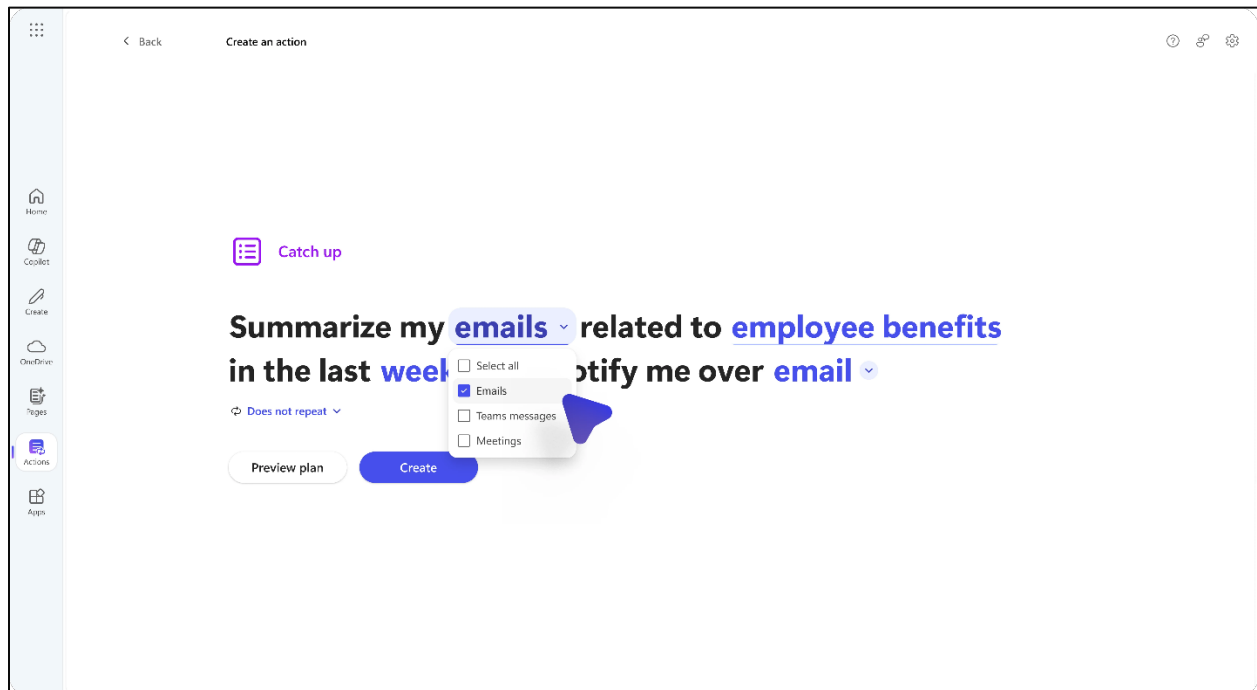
Back

Create an action

Home

Copilot

Create

OneDrive

Pages

Actions

Apps

Catch up

Summarize my emails related to employee benefits in the last week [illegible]otify me over email

Select all

Emails

Teams messages

Meetings

Does not repeat

Preview plan

Create